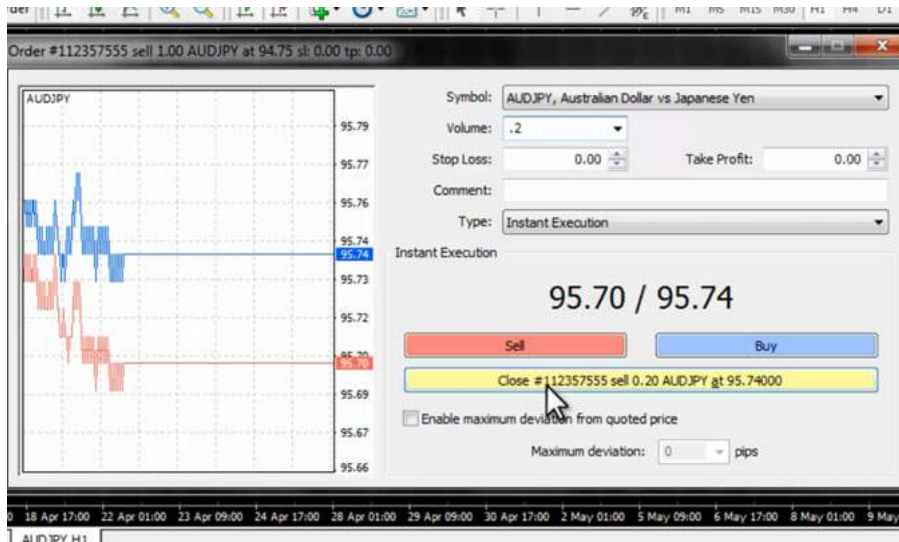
M1 M5 M15 M30 H1 H4 D1

Order #112357555 sell 1.00 AUDJPY at 94.75 sl: 0.00 tp: 0.00

AUDJPY

95.79
95.77
95.76
95.74
95.74
95.73
95.72
95.70
95.70
95.69
95.67
95.66

Symbol: AUDJPY, Australian Dollar vs Japanese Yen
Volume: .2
Stop Loss: 0.00
Take Profit: 0.00
Comment:
Type: Instant Execution

Instant Execution

95.70 / 95.74

Sell
Buy

Close #112357555 sell 0.20 AUDJPY at 95.74000

Enable maximum deviation from quoted price

Maximum deviation: 0 pips

18 Apr 17:00 22 Apr 01:00 23 Apr 09:00 24 Apr 17:00 28 Apr 01:00 29 Apr 09:00 30 Apr 17:00 2 May 01:00 5 May 09:00 6 May 17:00 8 May 01:00 9 May

AUDJPY,H1